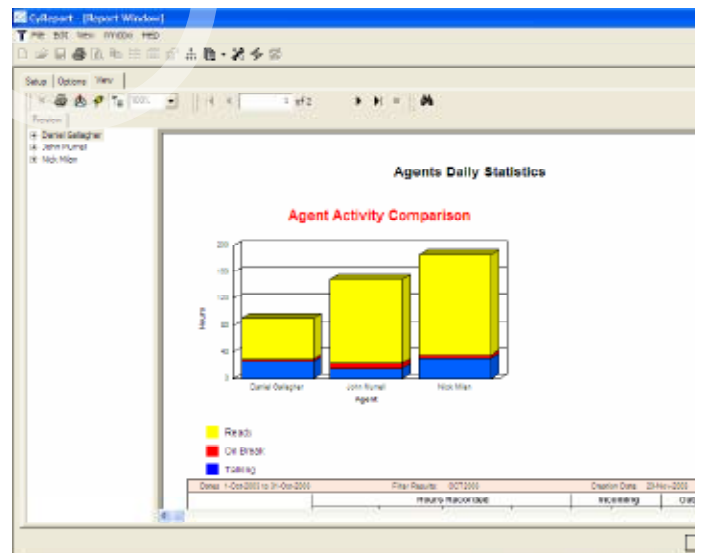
CyReport - [Report Window]

File Edit View Window Help

Setup | Options | View

100%

1 of 2

Preview

Daniel Gallagher
John Purnell
Nick Milan

Agents Daily Statistics

Agent Activity Comparison

200
160
120
80
40
0

Hours

Daniel Gallagher
John Purnell
Nick Milan

Agent

Ready
On Break
Talking

Dates: 1-Oct-2003 to 31-Oct-2003
Filter Results: OCT2003
Creation Date: 23-Nov-2003

Hours Recorded
Incoming
Out